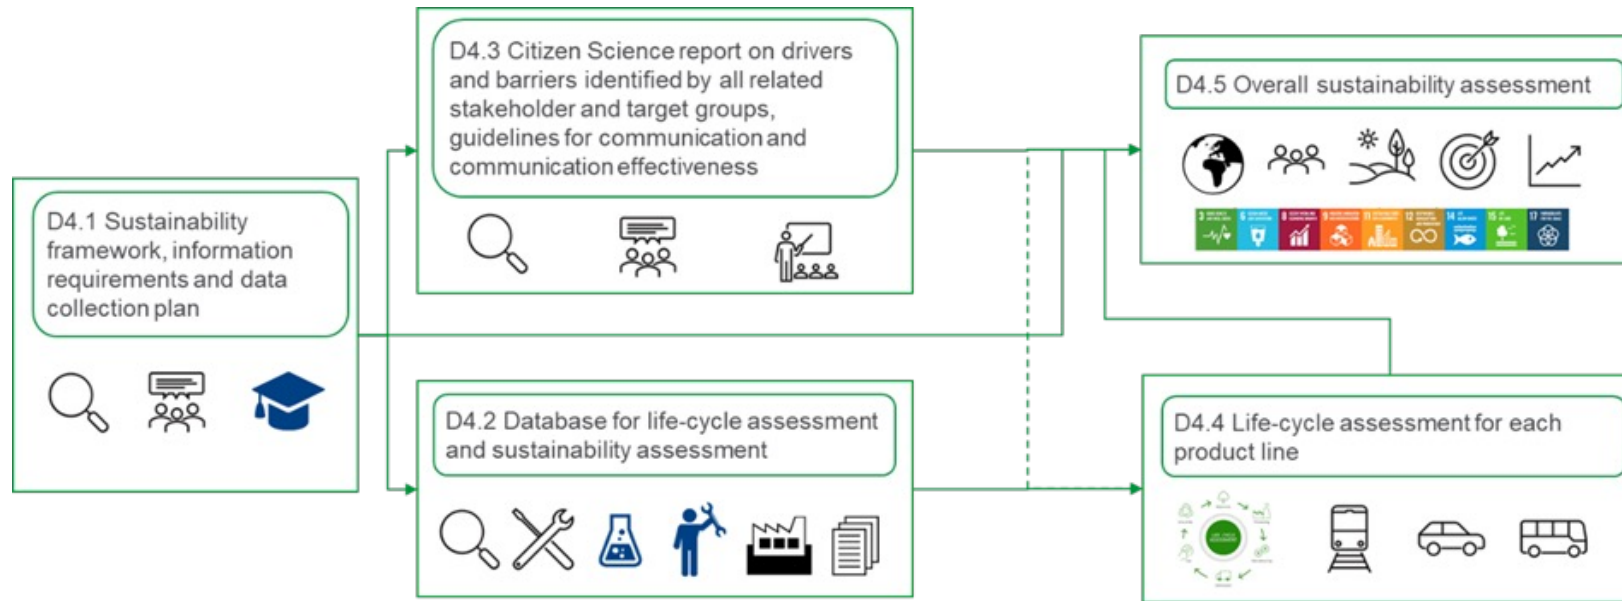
D4.3 Citizen Science report on drivers and barriers identified by all related stakeholder and target groups, guidelines for communication and communication effectiveness

D4.5 Overall sustainability assessment

D4.1 Sustainability framework, information requirements and data collection plan

3 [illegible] 6 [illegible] 8 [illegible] 9 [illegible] 11 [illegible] 12 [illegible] 14 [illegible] 15 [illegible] 17 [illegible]

D4.2 Database for life-cycle assessment and sustainability assessment

D4.4 Life-cycle assessment for each product line